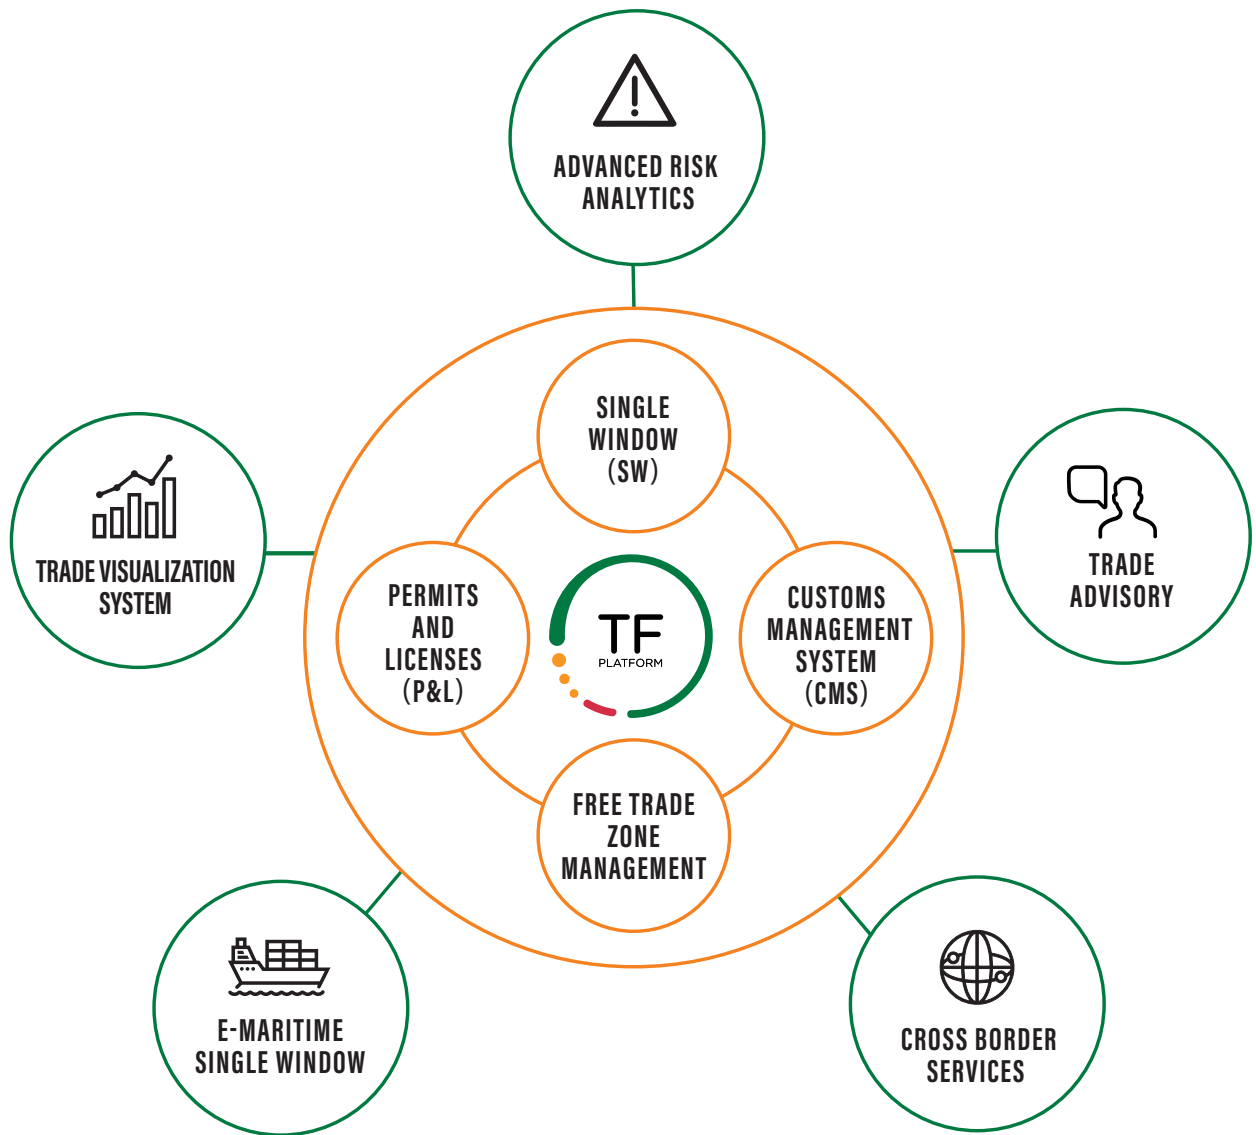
ADVANCED RISK ANALYTICS

TRADE VISUALIZATION SYSTEM

TRADE ADVISORY

SINGLE WINDOW (SW)

PERMITS AND LICENSES (P&L)

TF PLATFORM

CUSTOMS MANAGEMENT SYSTEM (CMS)

FREE TRADE ZONE MANAGEMENT

E-MARITIME SINGLE WINDOW

CROSS BORDER SERVICES